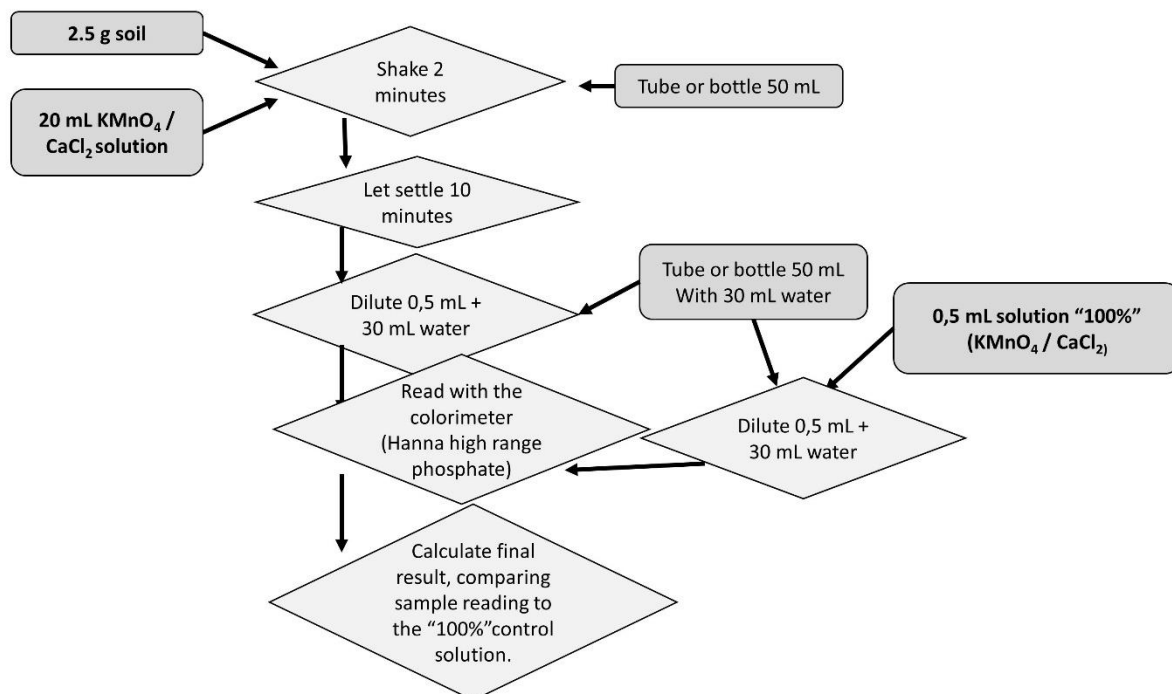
2.5 g soil

20 mL $KMnO_4$ / $CaCl_2$ solution

Shake 2 minutes

Tube or bottle 50 mL

Let settle 10 minutes

Dilute 0,5 mL + 30 mL water

Tube or bottle 50 mL With 30 mL water

0,5 mL solution "100%" ($KMnO_4$ / $CaCl_2$)

Read with the colorimeter (Hanna high range phosphate)

Dilute 0,5 mL + 30 mL water

Calculate final result, comparing sample reading to the "100%"control solution.